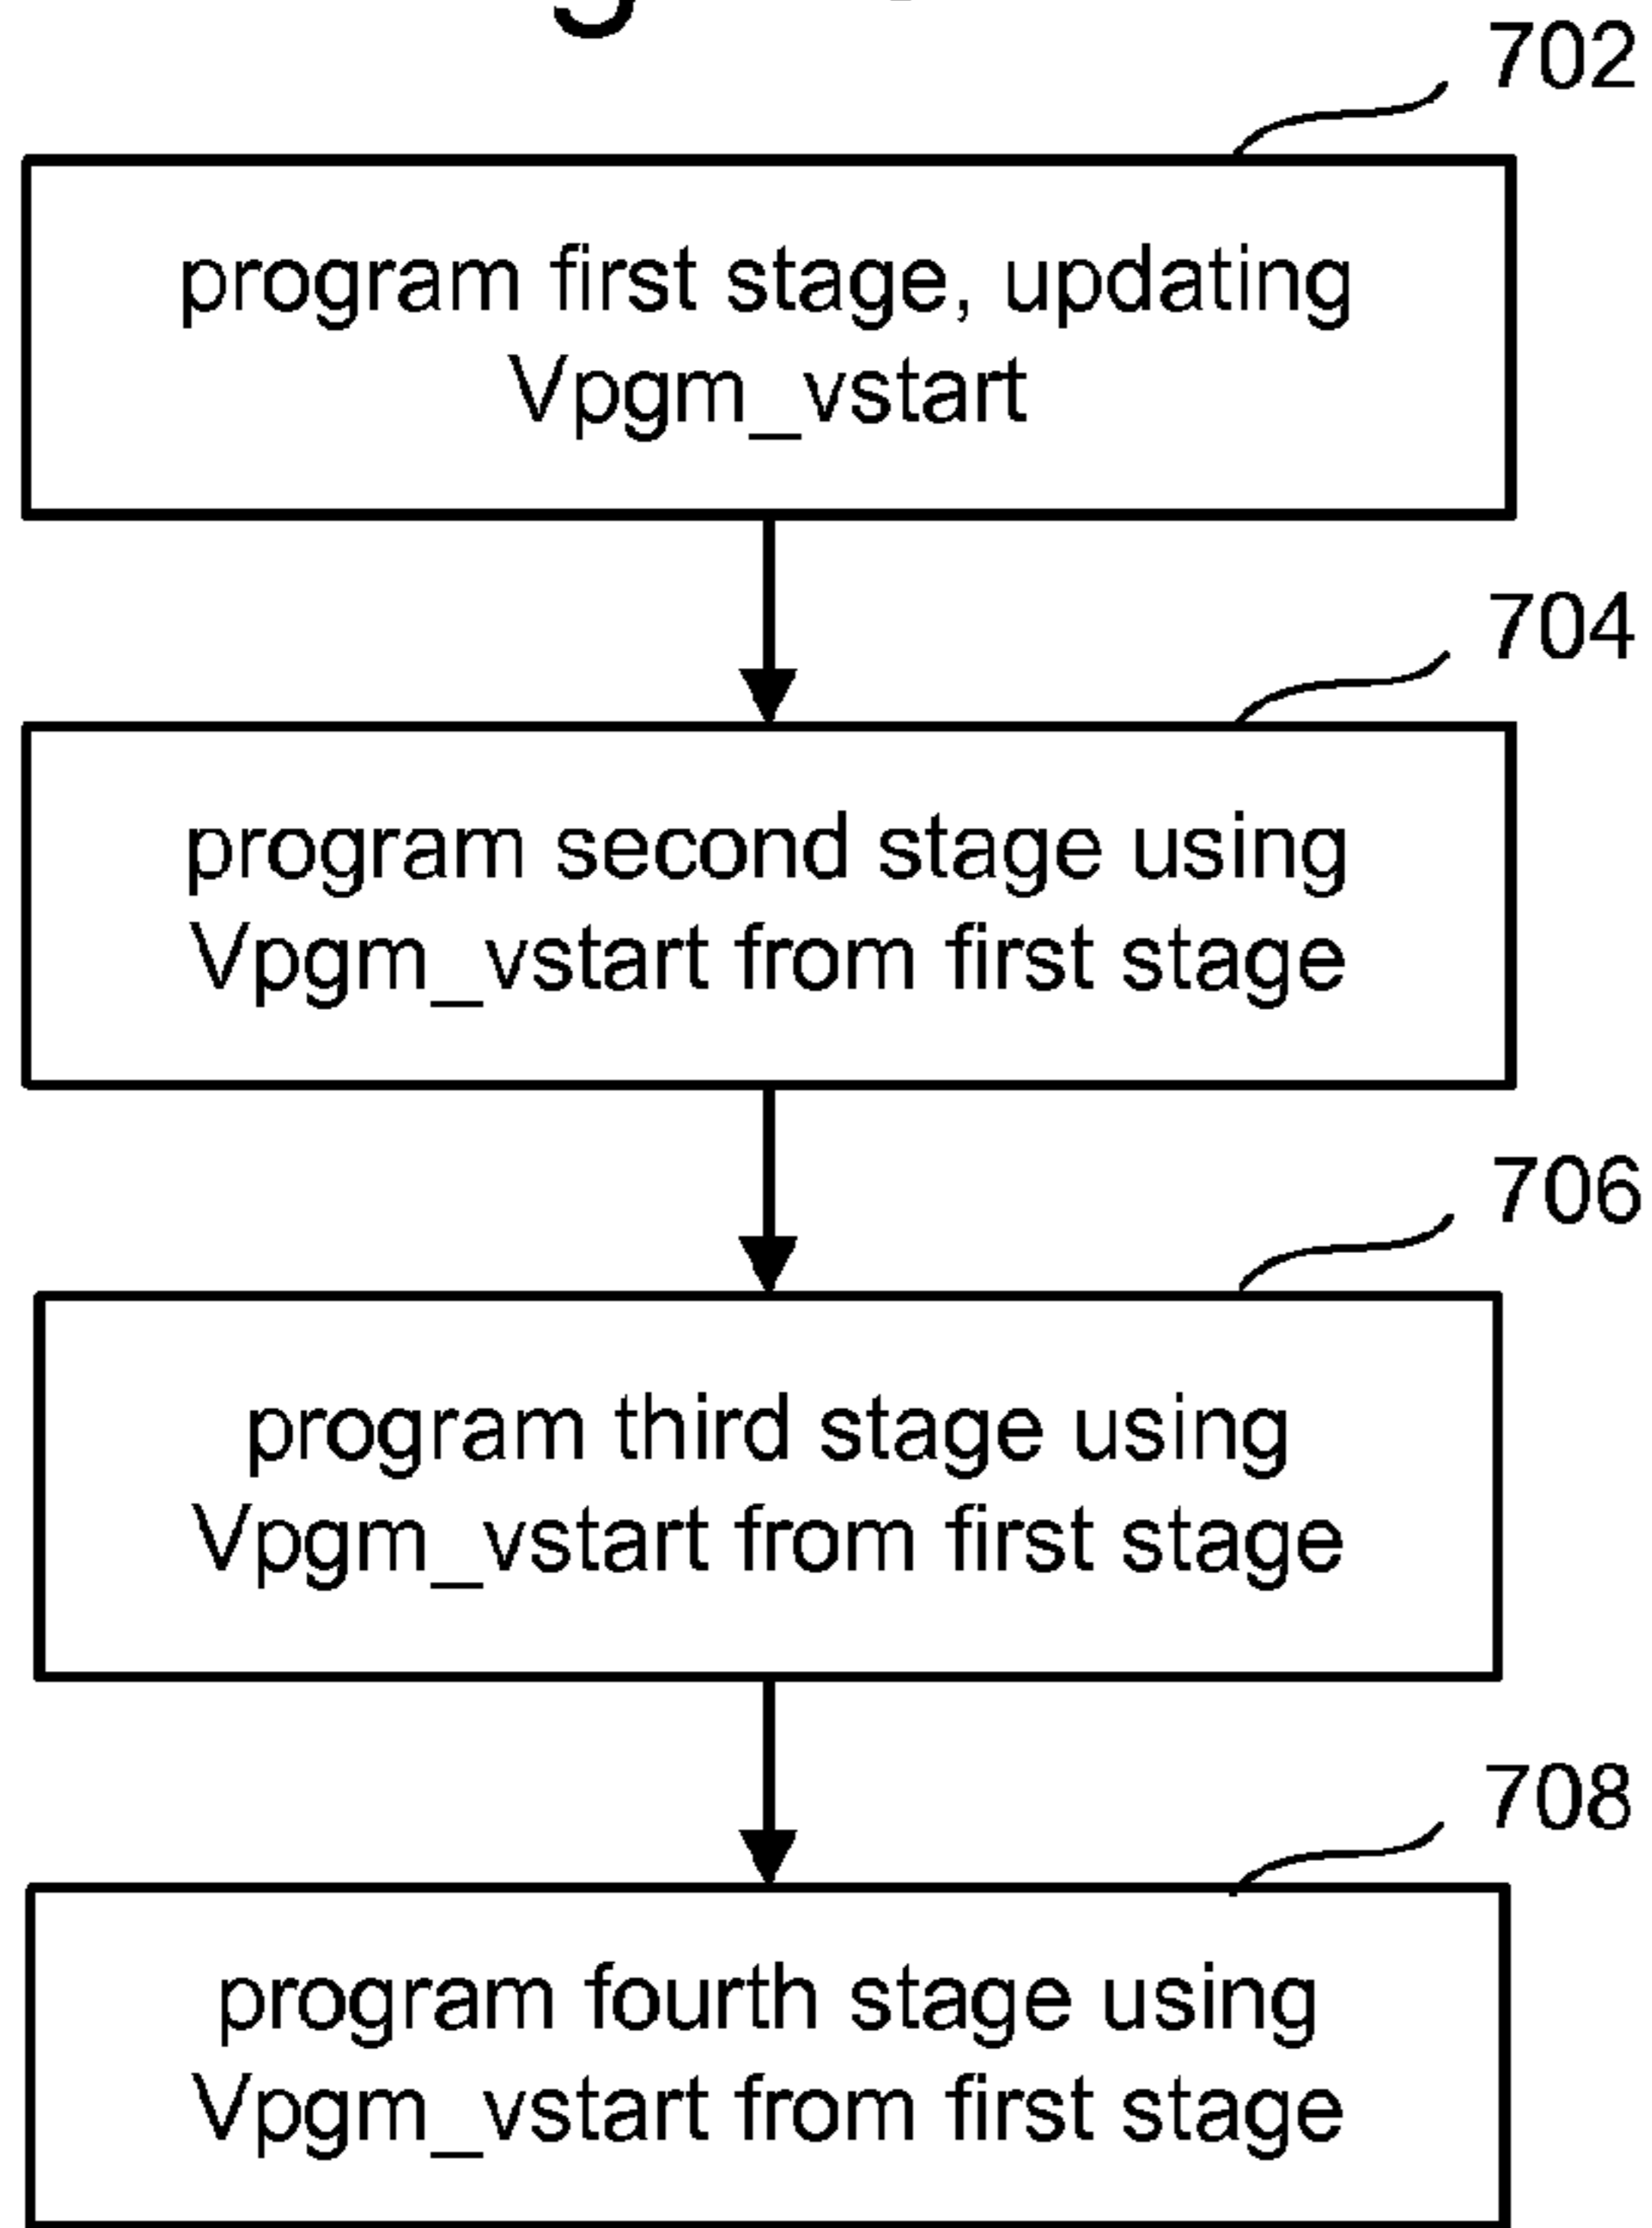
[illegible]

702

program first stage, updating Vpgm_vstart

704

program second stage using Vpgm_vstart from first stage

706

program third stage using Vpgm_vstart from first stage

708

program fourth stage using Vpgm_vstart from first stage